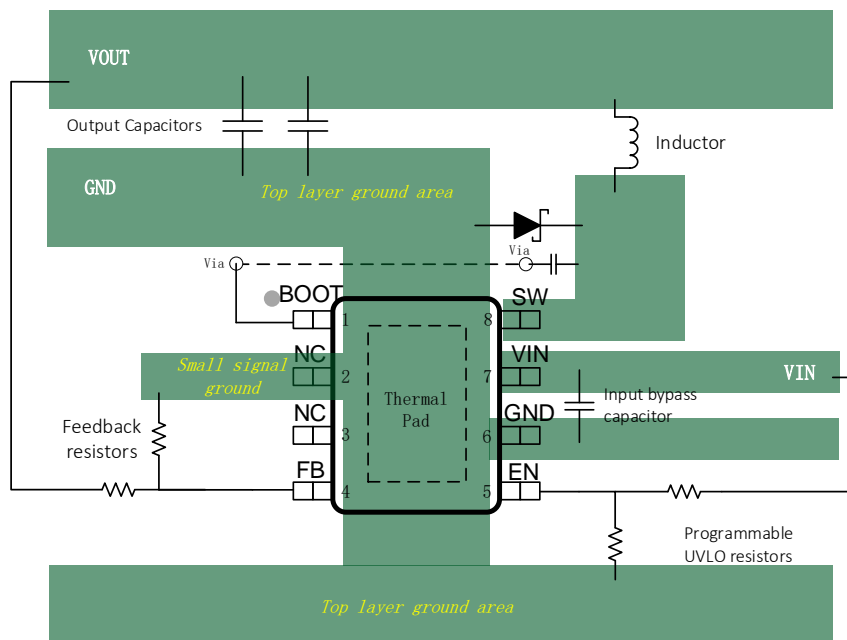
VOUT

Output Capacitors

Inductor

GND

Top layer ground area

Via

Via

BOOT

SW

1

8

Small signal ground

NC

2

VIN

7

VIN

Thermal Pad

Input bypass capacitor

NC

3

GND

6

Feedback resistors

FB

4

EN

5

Programmable UVLO resistors

Top layer ground area